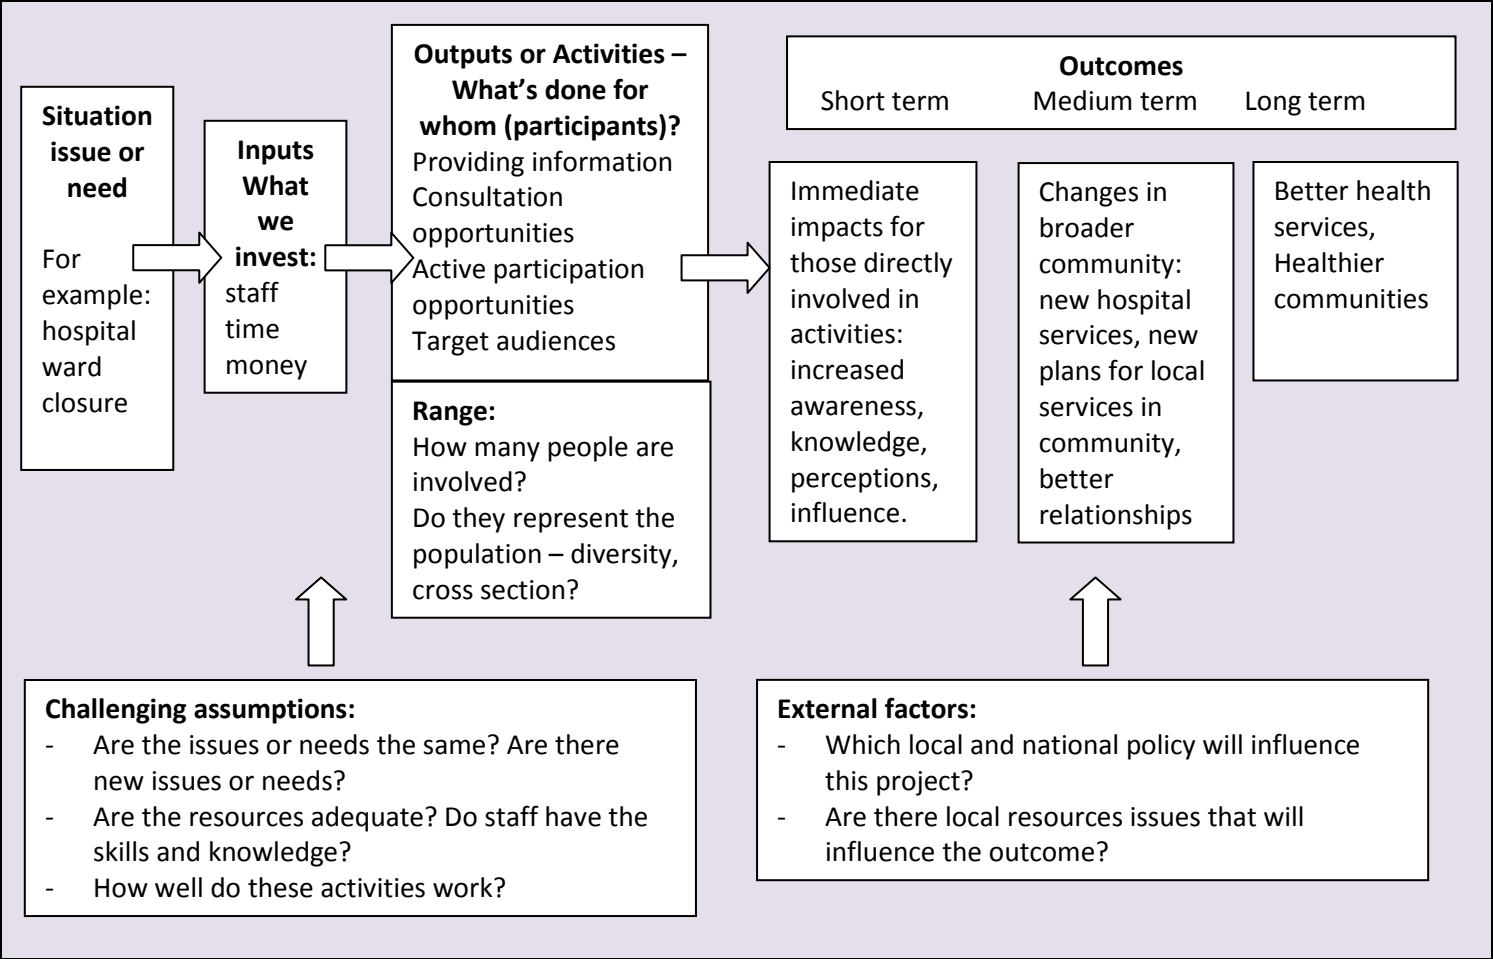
**Situation issue or need**

For example: hospital ward closure

**Inputs What we invest:**
staff
time
money

**Outputs or Activities – What's done for whom (participants)?**
Providing information
Consultation opportunities
Active participation opportunities
Target audiences

**Range:**
How many people are involved?
Do they represent the population – diversity, cross section?

**Outcomes**
Short term Medium term Long term

Immediate impacts for those directly involved in activities: increased awareness, knowledge, perceptions, influence.

Changes in broader community: new hospital services, new plans for local services in community, better relationships

Better health services, Healthier communities

**Challenging assumptions:**
- Are the issues or needs the same? Are there new issues or needs?
- Are the resources adequate? Do staff have the skills and knowledge?
- How well do these activities work?

**External factors:**
- Which local and national policy will influence this project?
- Are there local resources issues that will influence the outcome?